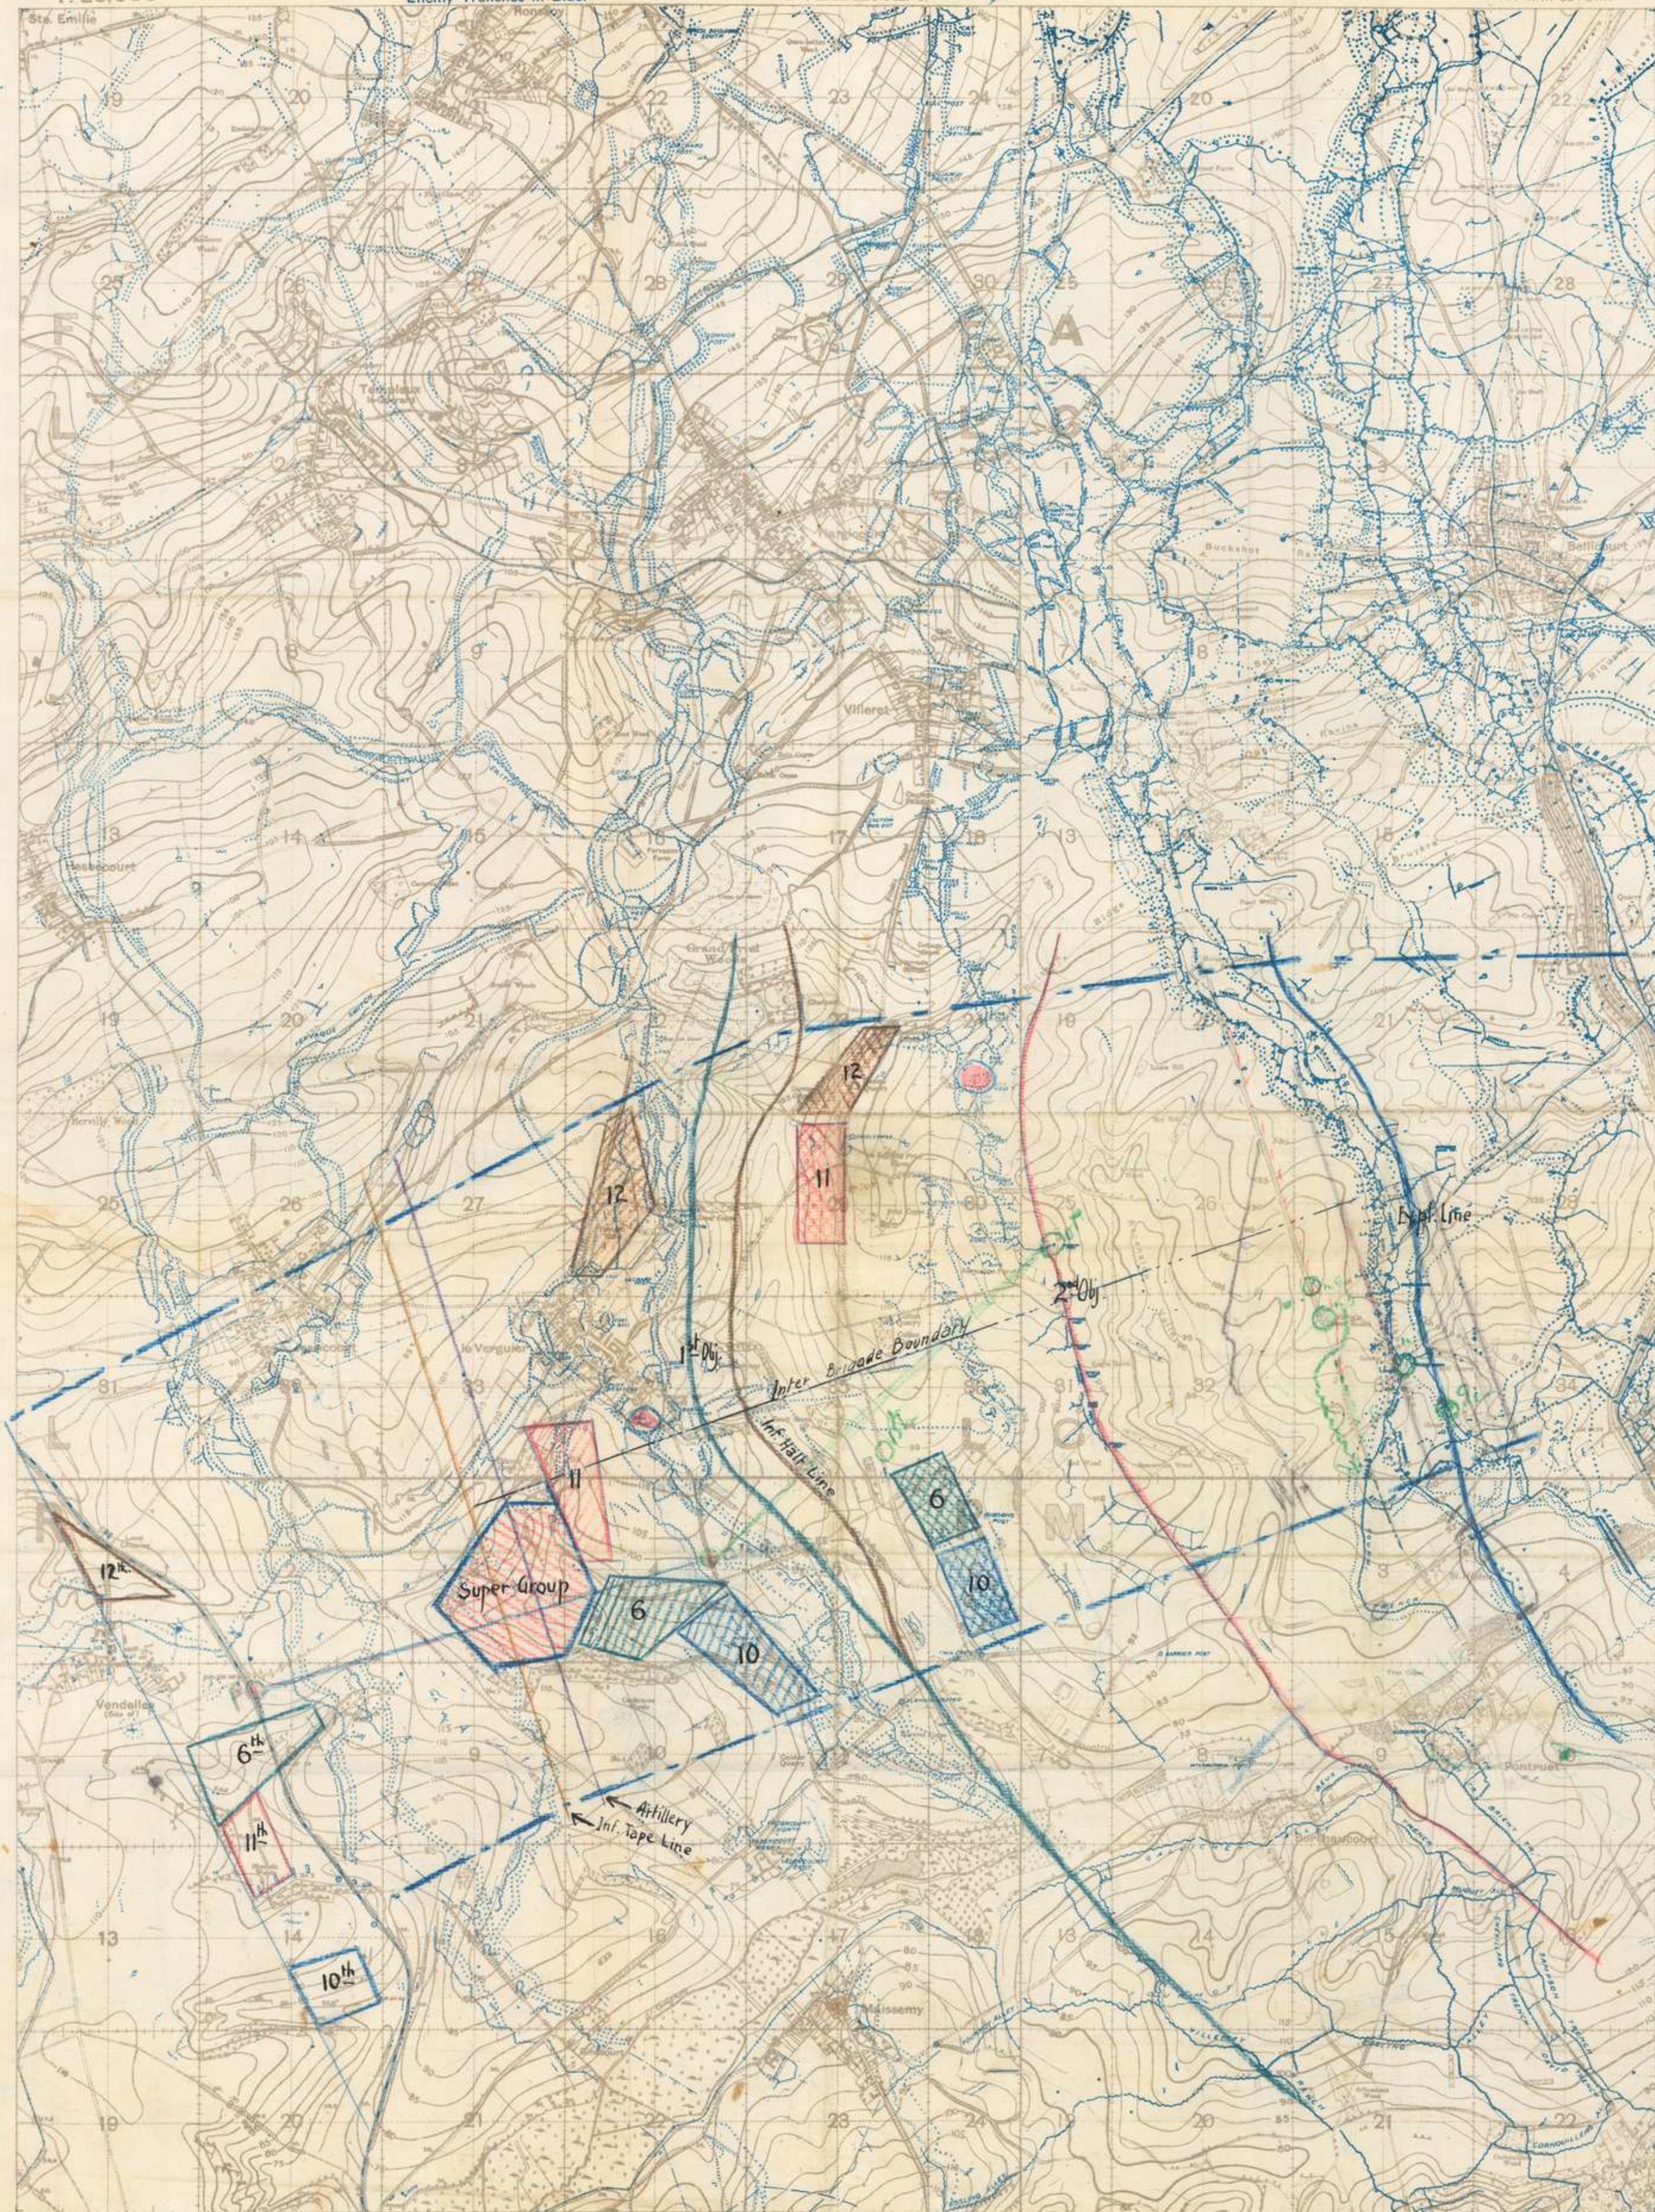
Enemy Trenches in Blue

Ste. Emilie

19 20 22 23 24 20 22

25 28 30 28

F A

L

Templeux

Villeret

Hesbecourt

Bellicourt

13 14 16 17 18 13 15

19 20 21 22 19 21

25 26 27 28 29 30 25 26

12

12

11

Line

2nd Obj

1st Obj

Inter Brigade Boundary

Inf. Halt Line

le Verguier

31 32

11

6

10

12th

Super Group

6

10

Vendelles

6th

11th

10th

Artillery

Inf. Tape Line

13 14 16 18 13 14 15

19 20 21 23 24 20 21 22

Maissemy